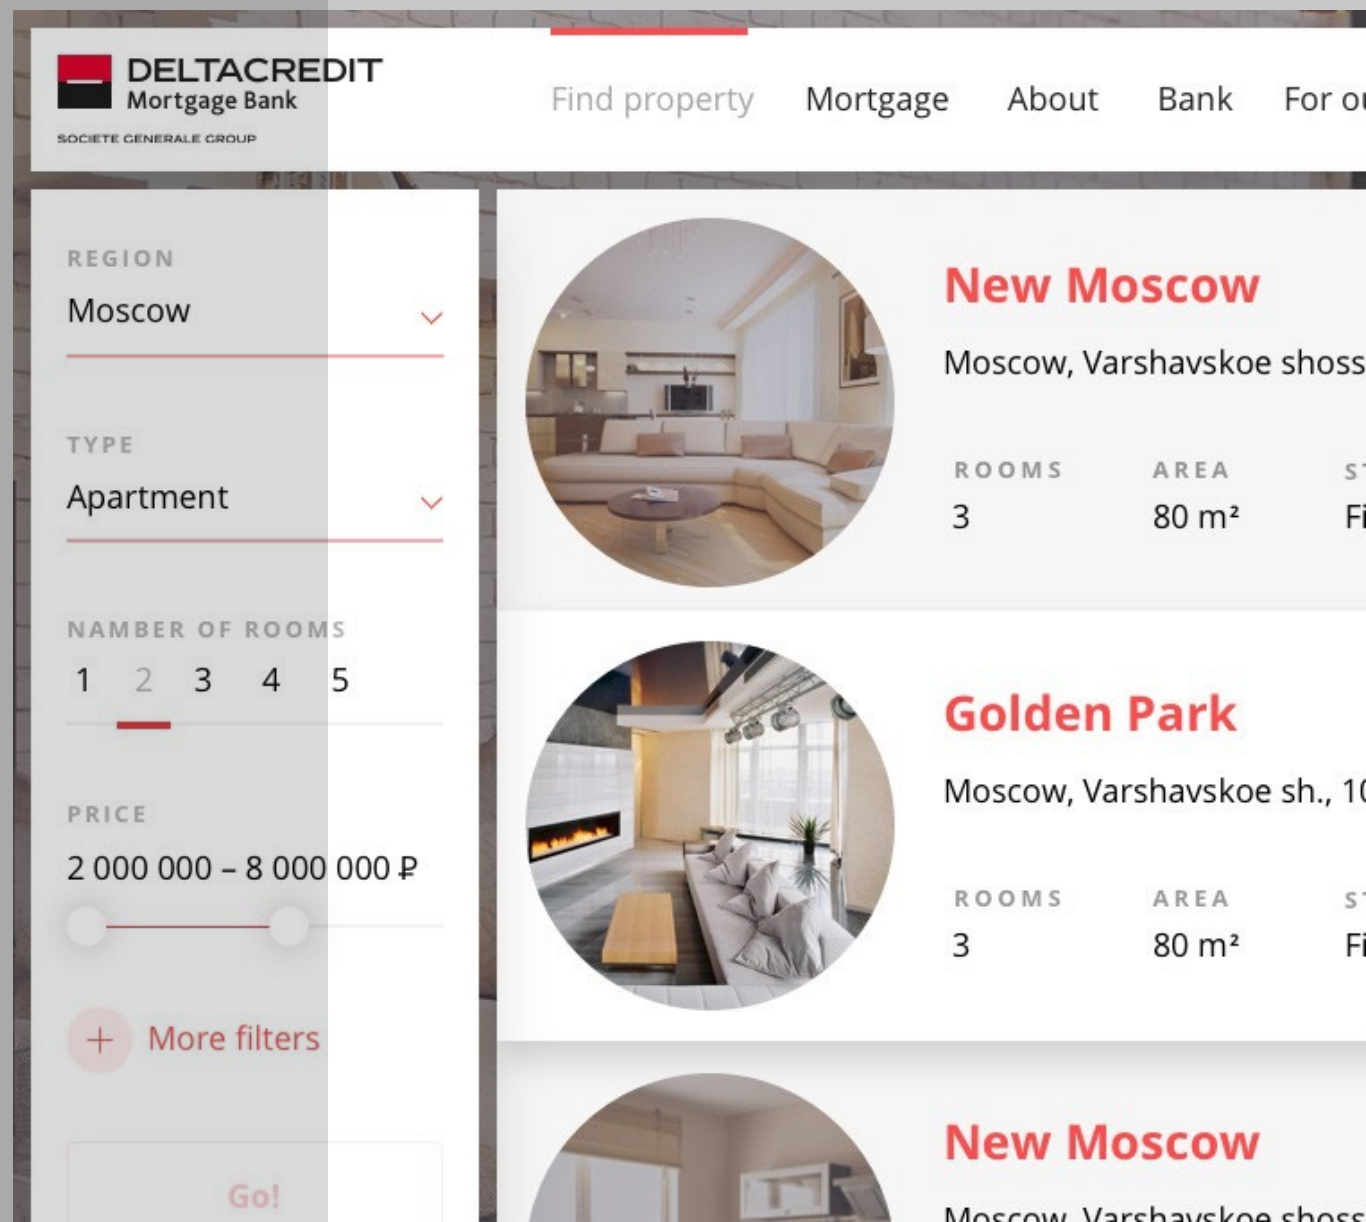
DELTACREDIT
Mortgage Bank
SOCIETE GENERALE GROUP

Find property Mortgage About Bank For ou

REGION
Moscow

TYPE
Apartment

NAMBER OF ROOMS
1 2 3 4 5

PRICE
2 000 000 – 8 000 000 ₽

+ More filters

Go!

New Moscow
Moscow, Varshavskoe shoss

ROOMS
3

AREA
80 m²

ST
Fi

Golden Park
Moscow, Varshavskoe sh., 10

ROOMS
3

AREA
80 m²

ST
Fi

New Moscow
Moscow, Varshavskoe shoss